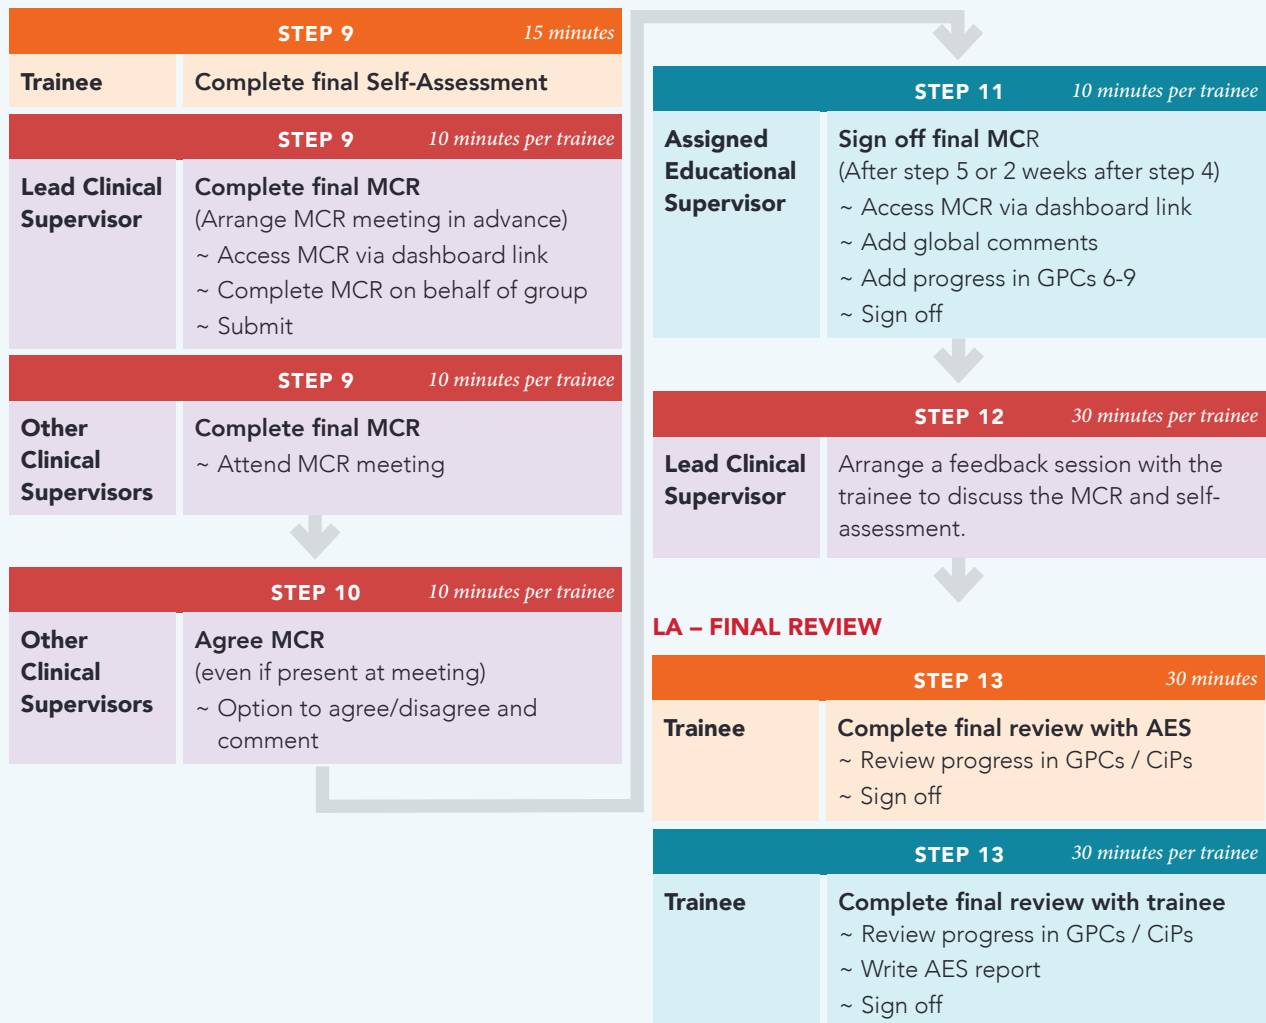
STEP 9 15 minutes

Trainee

Complete final Self-Assessment

STEP 9 10 minutes per trainee

Lead Clinical Supervisor

Complete final MCR
(Arrange MCR meeting in advance)
~ Access MCR via dashboard link
~ Complete MCR on behalf of group
~ Submit

STEP 9 10 minutes per trainee

Other Clinical Supervisors

Complete final MCR
~ Attend MCR meeting

STEP 10 10 minutes per trainee

Other Clinical Supervisors

Agree MCR
(even if present at meeting)
~ Option to agree/disagree and comment

STEP 11 10 minutes per trainee

Assigned Educational Supervisor

Sign off final MCR
(After step 5 or 2 weeks after step 4)
~ Access MCR via dashboard link
~ Add global comments
~ Add progress in GPCs 6-9
~ Sign off

STEP 12 30 minutes per trainee

Lead Clinical Supervisor

Arrange a feedback session with the trainee to discuss the MCR and self-assessment.

LA – FINAL REVIEW

STEP 13 30 minutes

Trainee

Complete final review with AES
~ Review progress in GPCs / CiPs
~ Sign off

STEP 13 30 minutes per trainee

Trainee

Complete final review with trainee
~ Review progress in GPCs / CiPs
~ Write AES report
~ Sign off